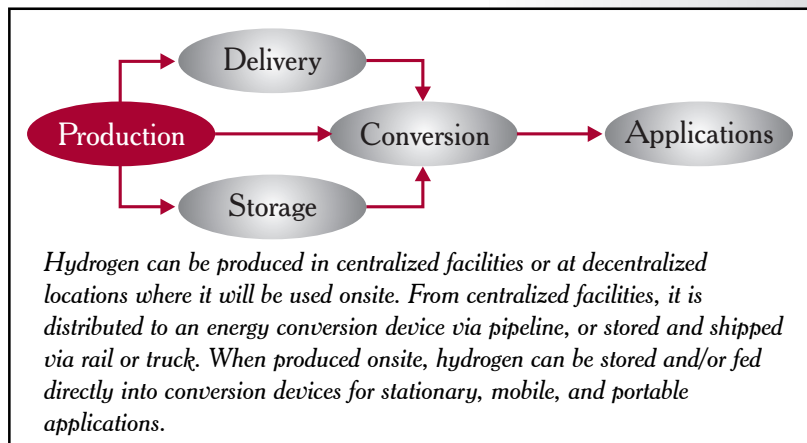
Delivery

Production

Conversion

Applications

Storage

Hydrogen can be produced in centralized facilities or at decentralized locations where it will be used onsite. From centralized facilities, it is distributed to an energy conversion device via pipeline, or stored and shipped via rail or truck. When produced onsite, hydrogen can be stored and/or fed directly into conversion devices for stationary, mobile, and portable applications.